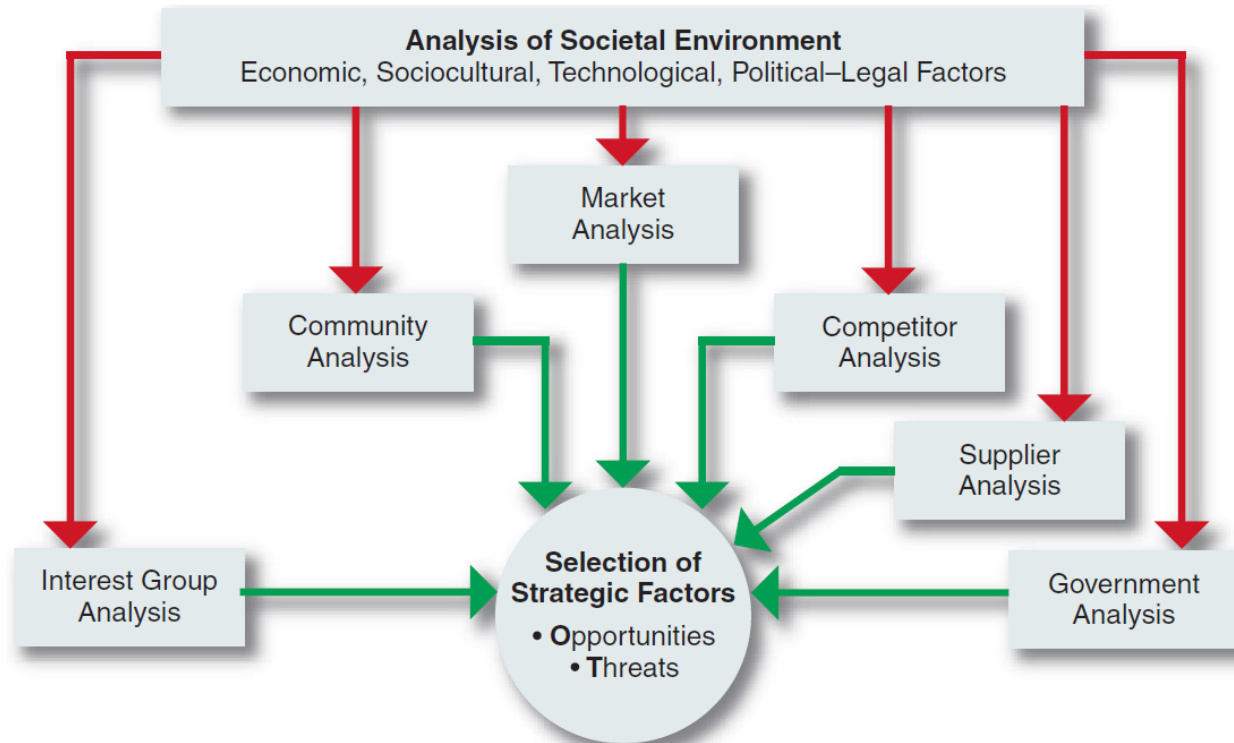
**Analysis of Societal Environment**
Economic, Sociocultural, Technological, Political–Legal Factors

Market Analysis

Community Analysis

Competitor Analysis

Supplier Analysis

Interest Group Analysis

**Selection of Strategic Factors**
• **O**pportunities
• **T**hreats

Government Analysis